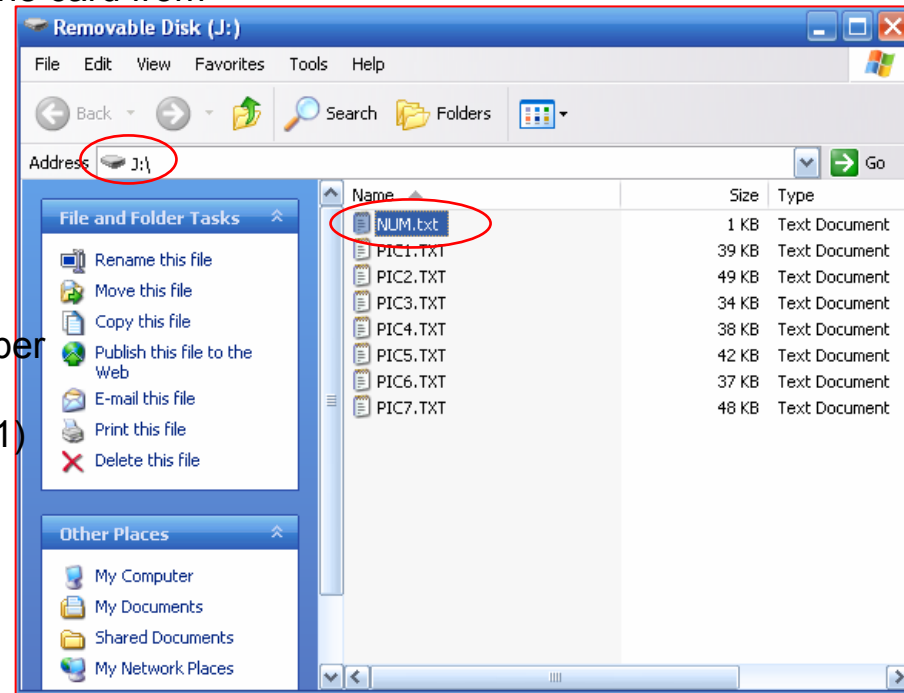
Removable Disk (J:)

File Edit View Favorites Tools Help

Back Search Folders

Address J:\ Go

File and Folder Tasks

Rename this file
Move this file
Copy this file
Publish this file to the Web
E-mail this file
Print this file
Delete this file

Other Places

My Computer
My Documents
Shared Documents
My Network Places

| Name | Size | Type |
|---|---|---|
| NUM.txt | 1 KB | Text Document |
| PIC1.TXT | 39 KB | Text Document |
| PIC2.TXT | 49 KB | Text Document |
| PIC3.TXT | 34 KB | Text Document |
| PIC4.TXT | 38 KB | Text Document |
| PIC5.TXT | 42 KB | Text Document |
| PIC6.TXT | 37 KB | Text Document |
| PIC7.TXT | 48 KB | Text Document |

ber
1)